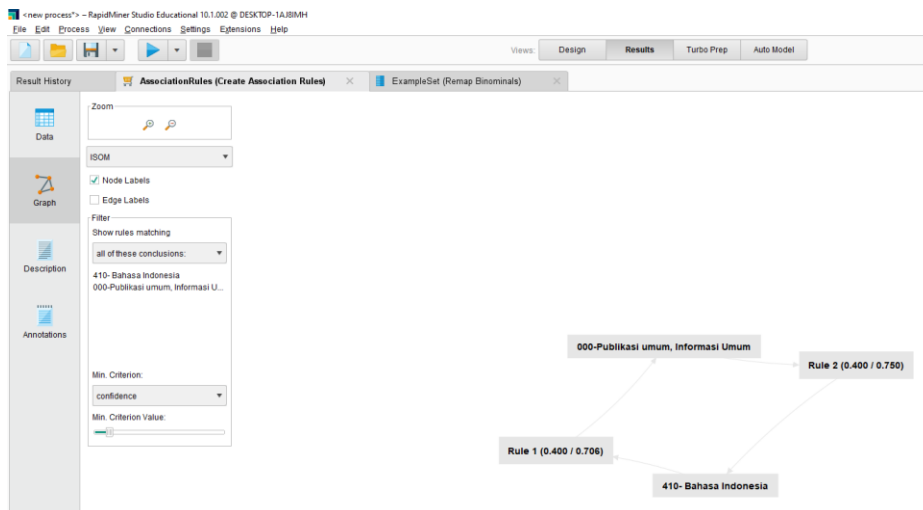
<new process*> – RapidMiner Studio Educational 10.1.002 @ DESKTOP-1AJ8IMH
File Edit Process View Connections Settings Extensions Help

Views: Design Results Turbo Prep Auto Model

Result History
AssociationRules (Create Association Rules)
ExampleSet (Remap Binominals)

Data
Graph
Description
Annotations

Zoom

ISOM
Node Labels
Edge Labels

Filter
Show rules matching
all of these conclusions:
410- Bahasa Indonesia
000-Publikasi umum, Informasi U...

Min. Criterion:
confidence
Min. Criterion Value:

000-Publikasi umum, Informasi Umum
Rule 2 (0.400 / 0.750)
Rule 1 (0.400 / 0.706)
410- Bahasa Indonesia